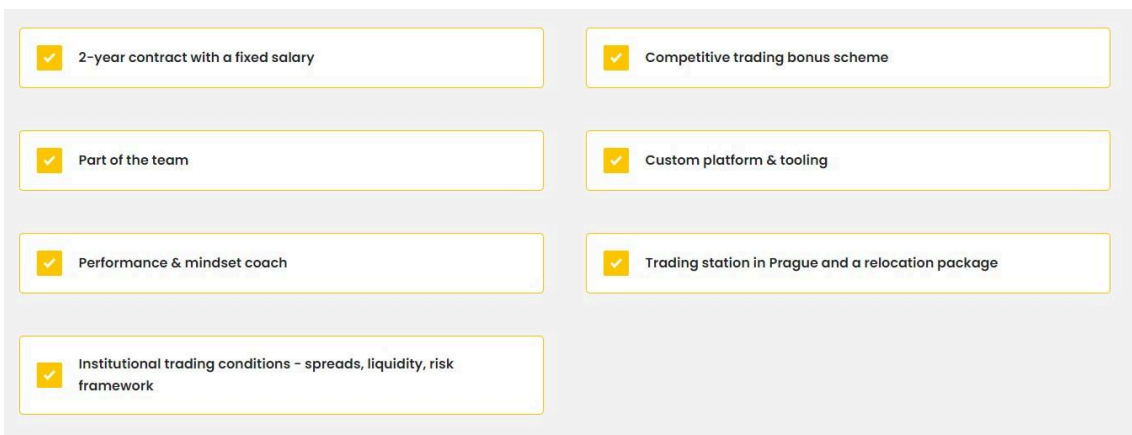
2-year contract with a fixed salary

Competitive trading bonus scheme

Part of the team

Custom platform & tooling

Performance & mindset coach

Trading station in Prague and a relocation package

Institutional trading conditions - spreads, liquidity, risk framework